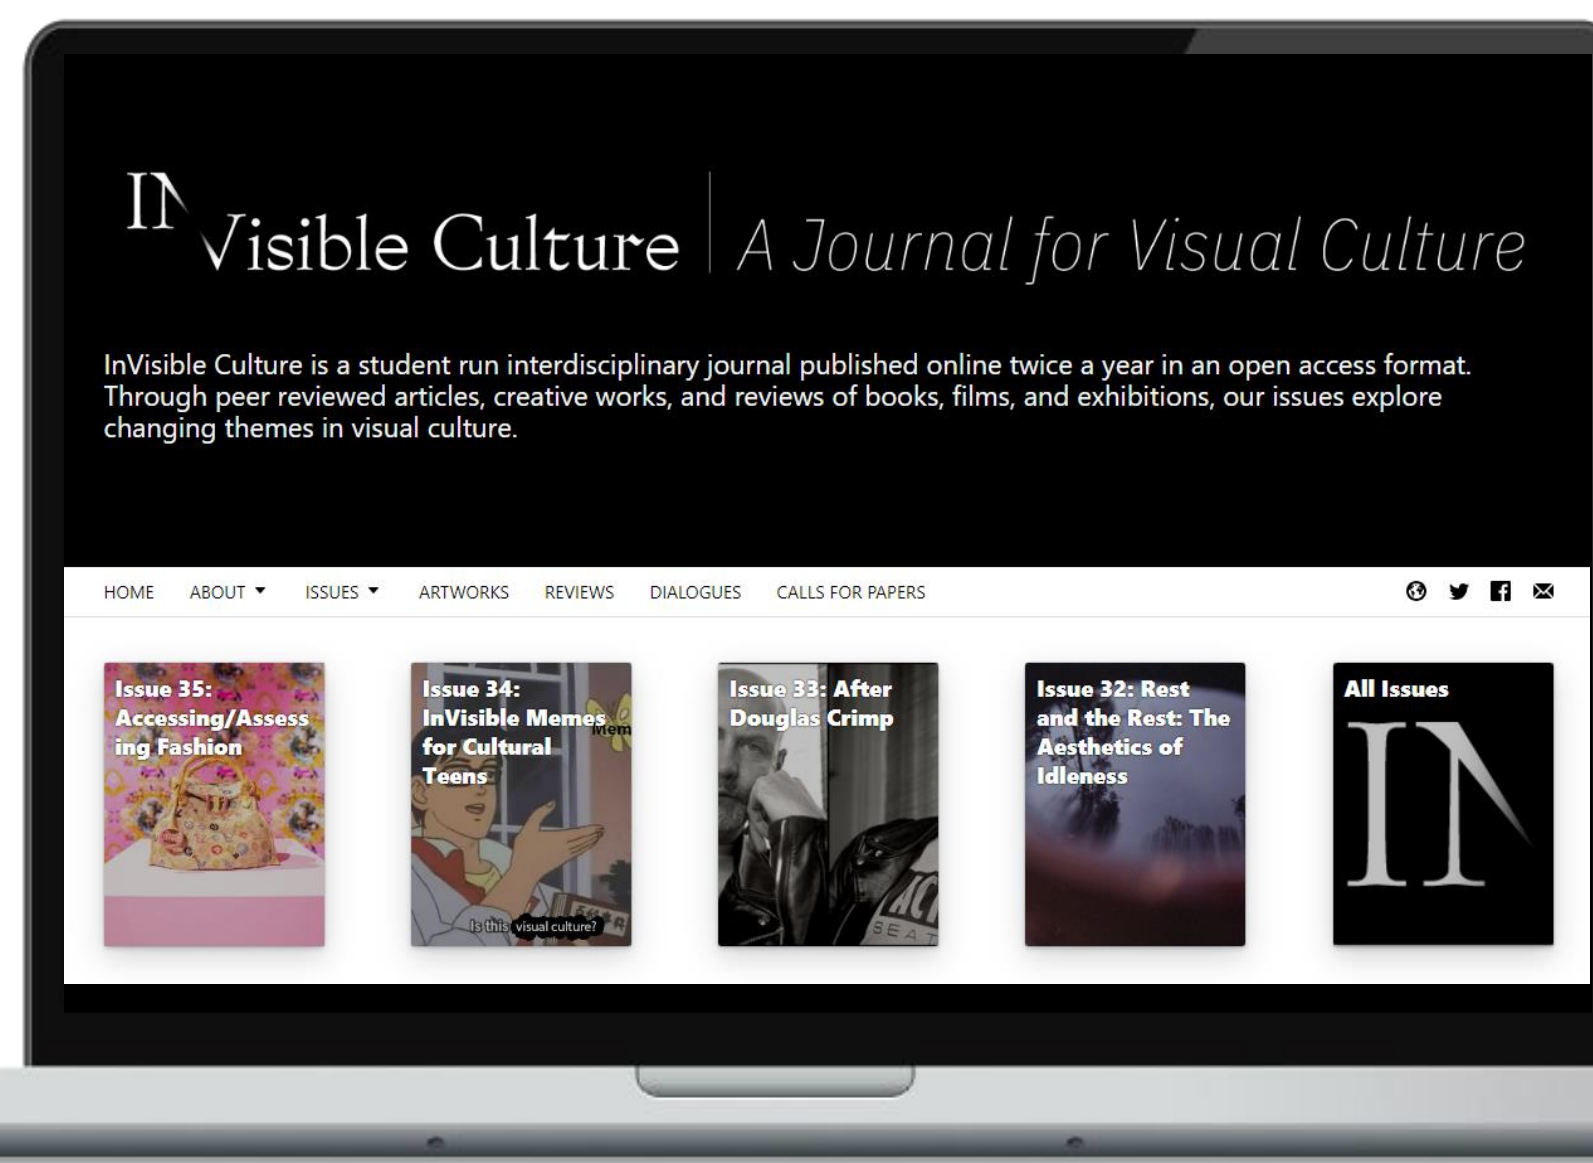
InVisible Culture | A Journal for Visual Culture

InVisible Culture is a student run interdisciplinary journal published online twice a year in an open access format. Through peer reviewed articles, creative works, and reviews of books, films, and exhibitions, our issues explore changing themes in visual culture.

HOME ABOUT ▾ ISSUES ▾ ARTWORKS REVIEWS DIALOGUES CALLS FOR PAPERS

Issue 35: Accessing/Assessing Fashion

Issue 34: InVisible Memes for Cultural Teens

Mem

Is this visual culture?

Issue 33: After Douglas Crimp

ACT

SEAT

Issue 32: Rest and the Rest: The Aesthetics of Idleness

All Issues

IN